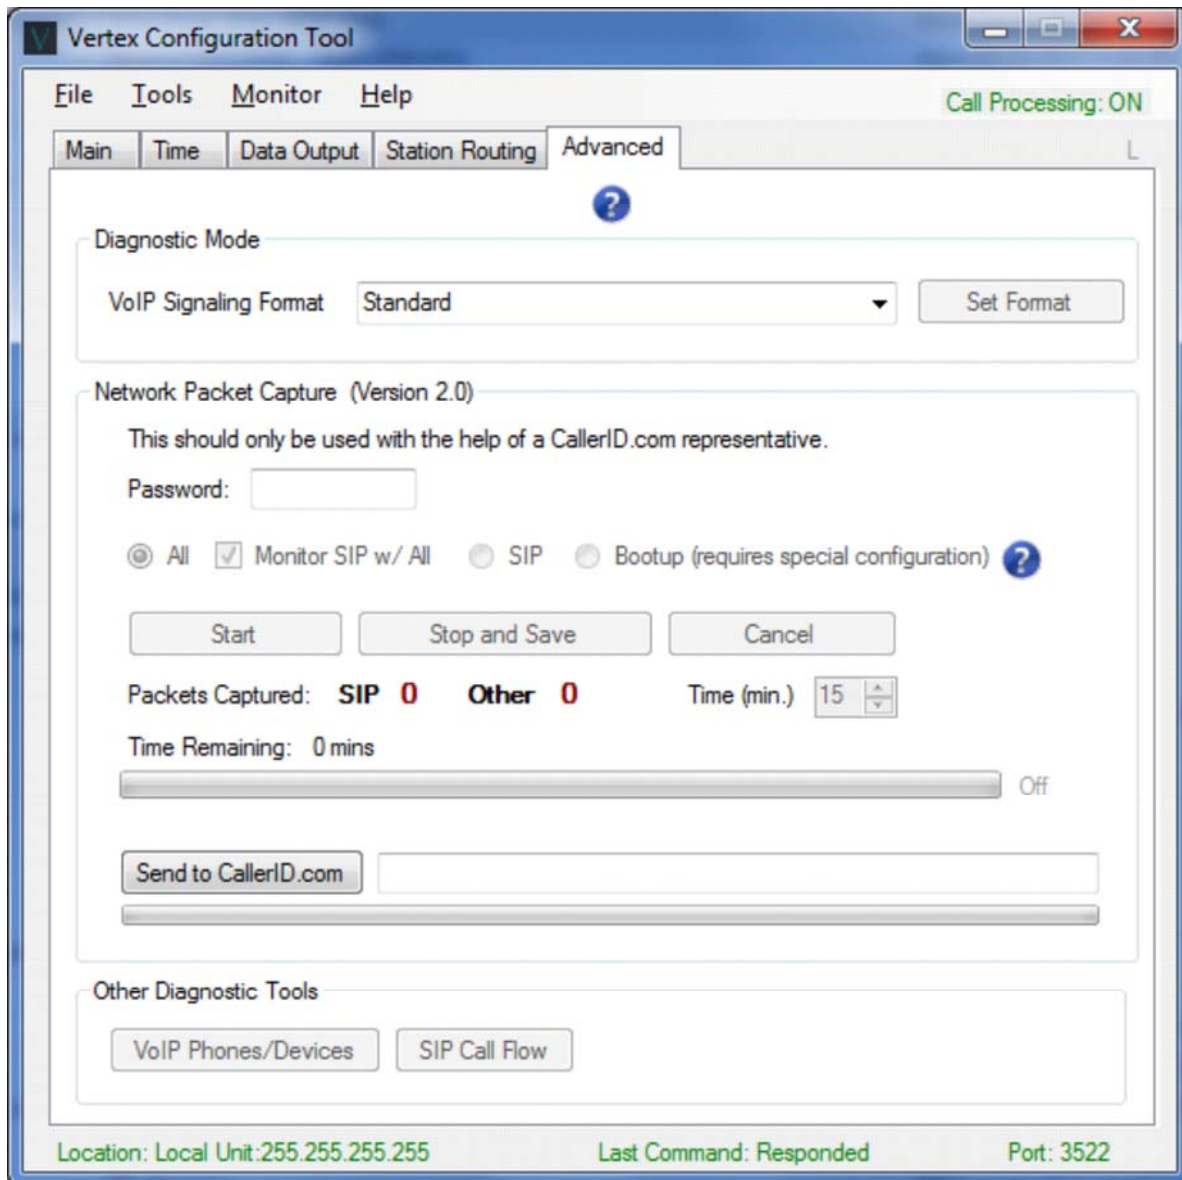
Vertex Configuration Tool

File Tools Monitor Help

Call Processing: ON

Main | Time | Data Output | Station Routing | Advanced

L

?

Diagnostic Mode

VoIP Signaling Format Standard Set Format

Network Packet Capture (Version 2.0)

This should only be used with the help of a CallerID.com representative.

Password:

All Monitor SIP w/ All SIP Bootup (requires special configuration) ?

Start Stop and Save Cancel

Packets Captured: SIP 0 Other 0 Time (min.) 15

Time Remaining: 0 mins

Off

Send to CallerID.com

Other Diagnostic Tools

VoIP Phones/Devices SIP Call Flow

Location: Local Unit:255.255.255.255 Last Command: Responded Port: 3522